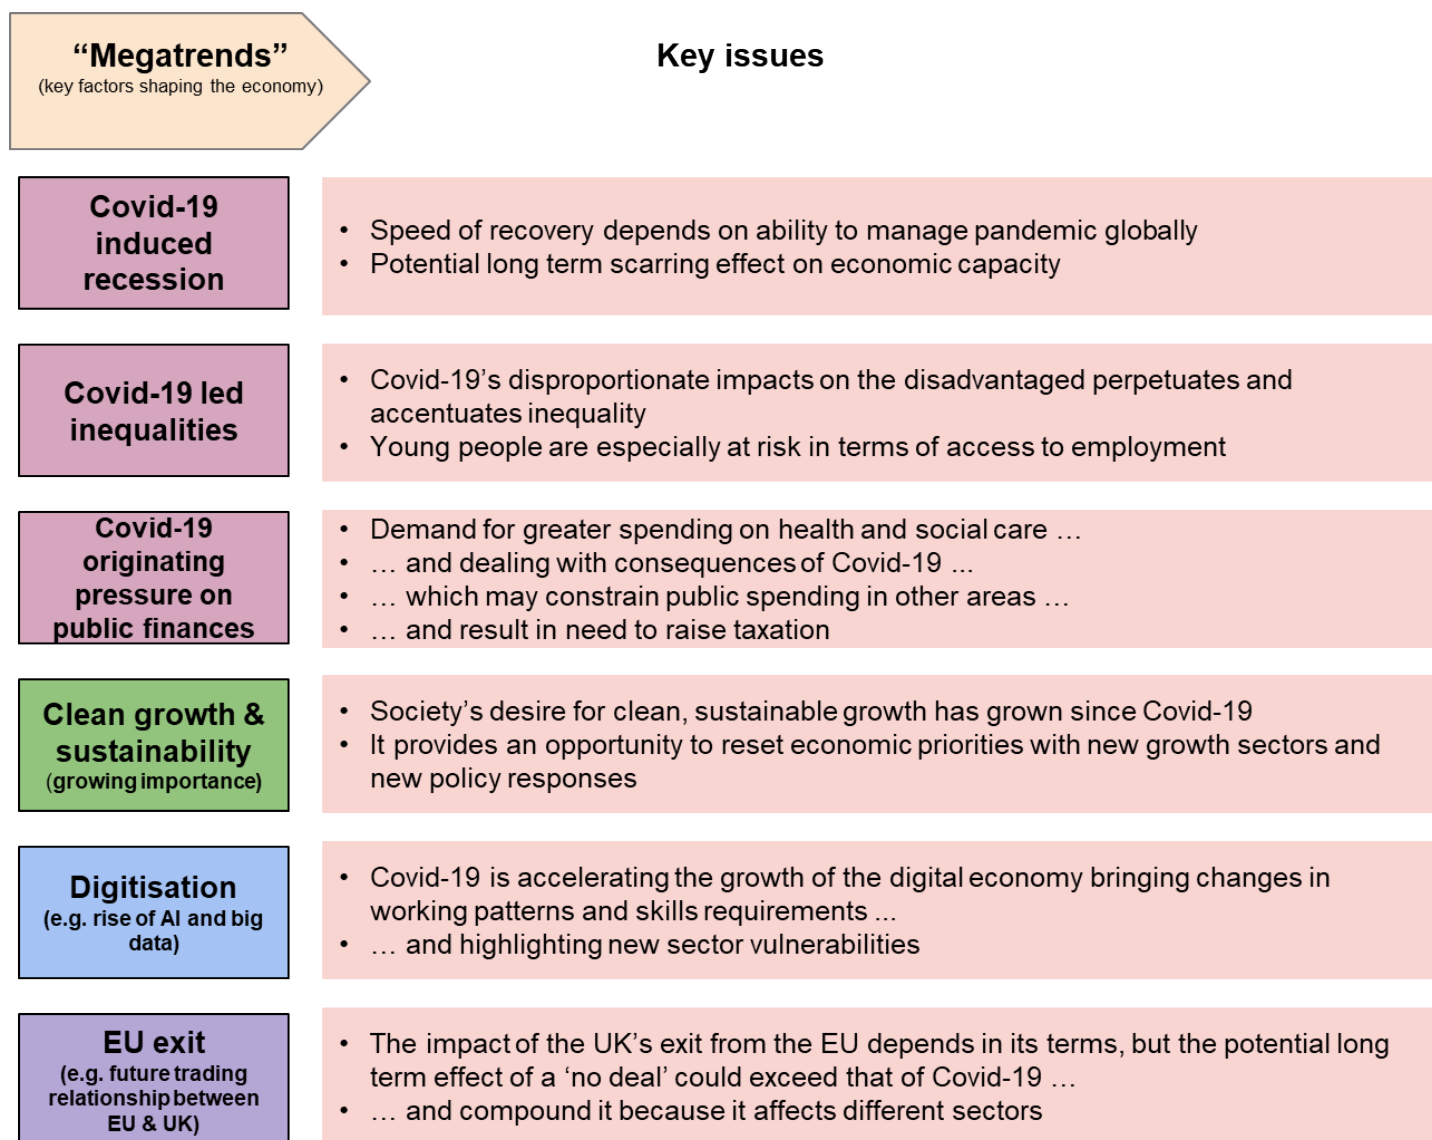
“Megatrends”
(key factors shaping the economy)

Key issues

Covid-19 induced recession

- Speed of recovery depends on ability to manage pandemic globally
- Potential long term scarring effect on economic capacity

Covid-19 led inequalities

- Covid-19’s disproportionate impacts on the disadvantaged perpetuates and accentuates inequality
- Young people are especially at risk in terms of access to employment

Covid-19 originating pressure on public finances

- Demand for greater spending on health and social care …
- … and dealing with consequences of Covid-19 ...
- … which may constrain public spending in other areas …
- … and result in need to raise taxation

Clean growth & sustainability
(growing importance)

- Society’s desire for clean, sustainable growth has grown since Covid-19
- It provides an opportunity to reset economic priorities with new growth sectors and new policy responses

Digitisation
(e.g. rise of AI and big data)

- Covid-19 is accelerating the growth of the digital economy bringing changes in working patterns and skills requirements ...
- … and highlighting new sector vulnerabilities

EU exit
(e.g. future trading relationship between EU & UK)

- The impact of the UK’s exit from the EU depends in its terms, but the potential long term effect of a ‘no deal’ could exceed that of Covid-19 …
- … and compound it because it affects different sectors